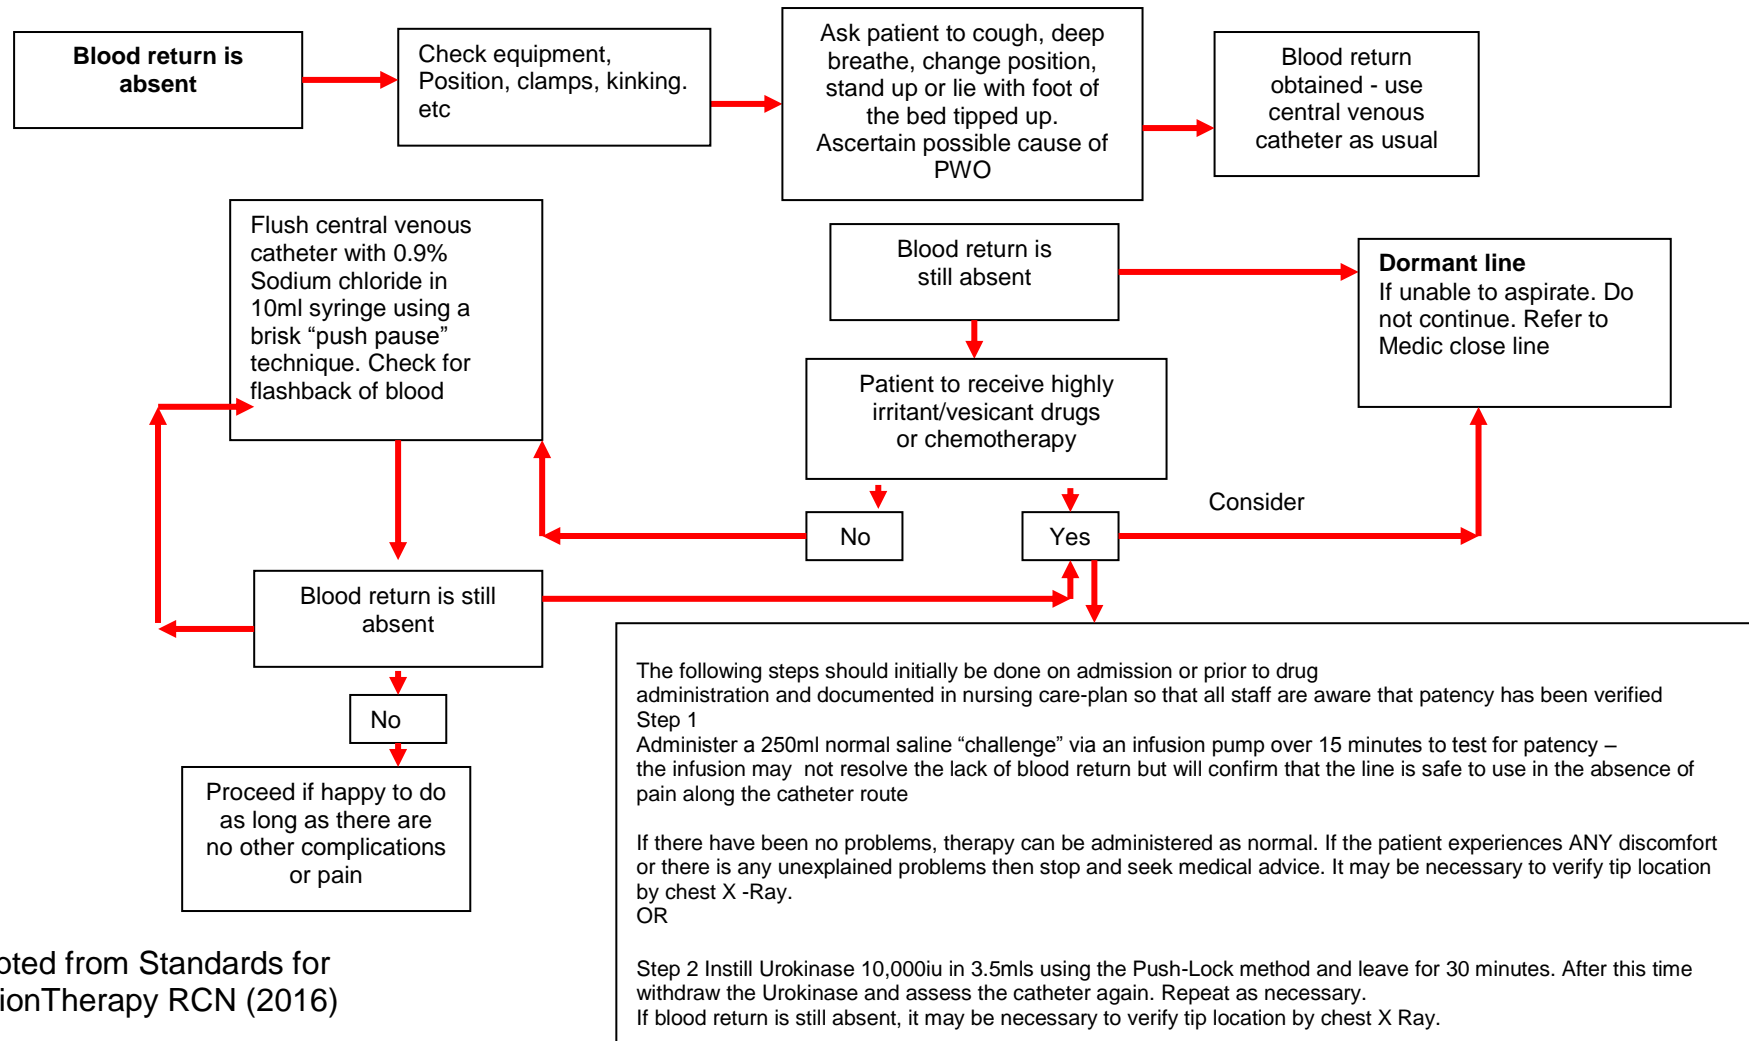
Blood return is absent

Check equipment, Position, clamps, kinking. etc

Ask patient to cough, deep breathe, change position, stand up or lie with foot of the bed tipped up. Ascertain possible cause of PWO

Blood return obtained - use central venous catheter as usual

Flush central venous catheter with 0.9% Sodium chloride in 10ml syringe using a brisk “push pause” technique. Check for flashback of blood

Blood return is still absent

Dormant line
If unable to aspirate. Do not continue. Refer to Medic close line

Patient to receive highly irritant/vesicant drugs or chemotherapy

No

Yes

Consider

Blood return is still absent

No

Proceed if happy to do as long as there are no other complications or pain

The following steps should initially be done on admission or prior to drug administration and documented in nursing care-plan so that all staff are aware that patency has been verified
Step 1
Administer a 250ml normal saline “challenge” via an infusion pump over 15 minutes to test for patency – the infusion may not resolve the lack of blood return but will confirm that the line is safe to use in the absence of pain along the catheter route

If there have been no problems, therapy can be administered as normal. If the patient experiences ANY discomfort or there is any unexplained problems then stop and seek medical advice. It may be necessary to verify tip location by chest X -Ray.
OR

Step 2 Instill Urokinase 10,000iu in 3.5mls using the Push-Lock method and leave for 30 minutes. After this time withdraw the Urokinase and assess the catheter again. Repeat as necessary.
If blood return is still absent, it may be necessary to verify tip location by chest X Ray.

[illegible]oted from Standards for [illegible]ionTherapy RCN (2016)